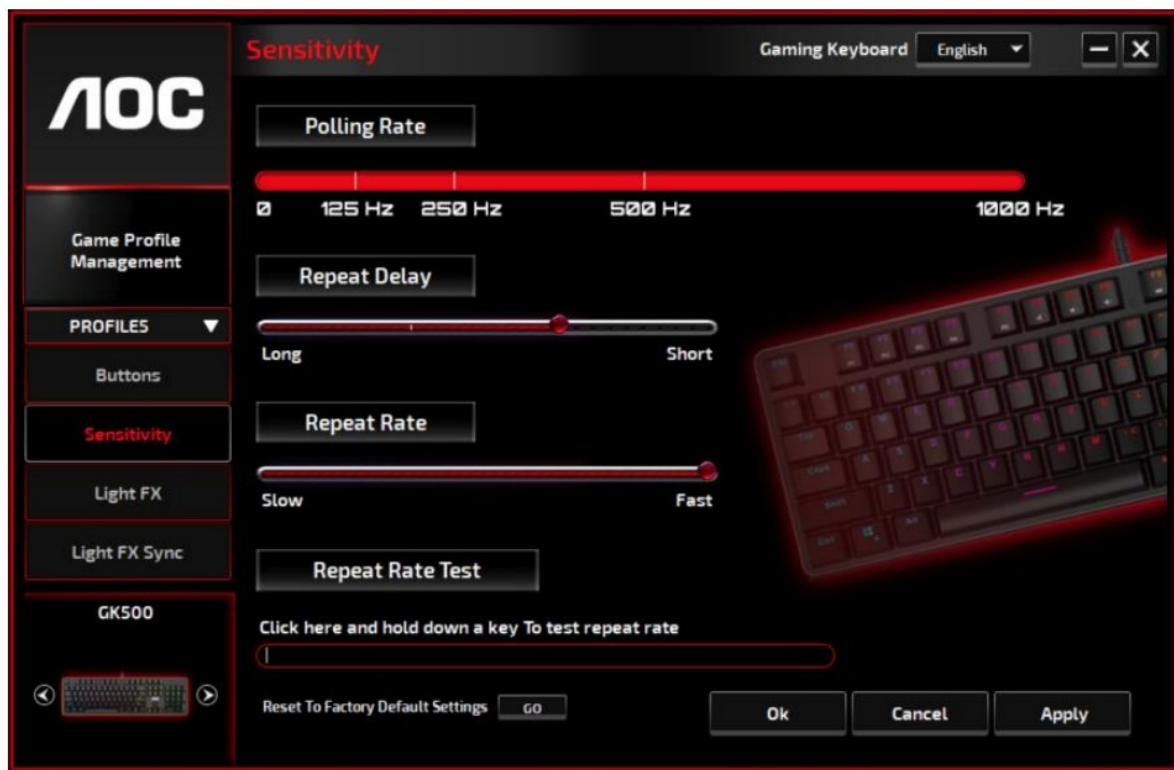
AOC

Sensitivity

Gaming Keyboard English

Game Profile Management

PROFILES

Buttons

Sensitivity

Light FX

Light FX Sync

GK500

Polling Rate

0 125 Hz 250 Hz 500 Hz 1000 Hz

Repeat Delay

Long Short

Repeat Rate

Slow Fast

Repeat Rate Test

Click here and hold down a key To test repeat rate

Reset To Factory Default Settings GO

Ok Cancel Apply